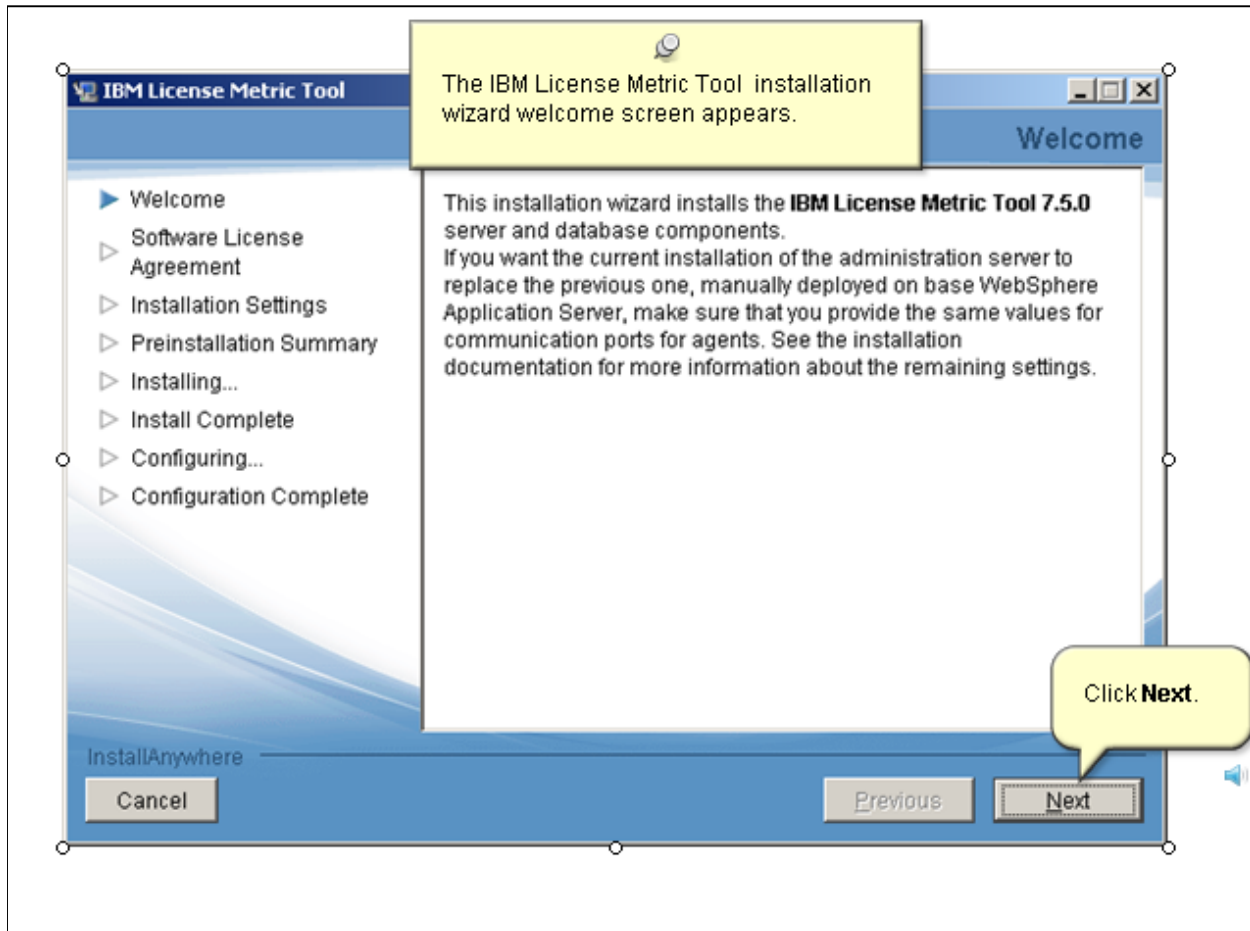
IBM License Metric Tool

The IBM License Metric Tool installation wizard welcome screen appears.

Welcome

Welcome
Software License Agreement
Installation Settings
Preinstallation Summary
Installing...
Install Complete
Configuring...
Configuration Complete

This installation wizard installs the **IBM License Metric Tool 7.5.0** server and database components.
If you want the current installation of the administration server to replace the previous one, manually deployed on base WebSphere Application Server, make sure that you provide the same values for communication ports for agents. See the installation documentation for more information about the remaining settings.

Click **Next**.

InstallAnywhere

Cancel

Previous

Next